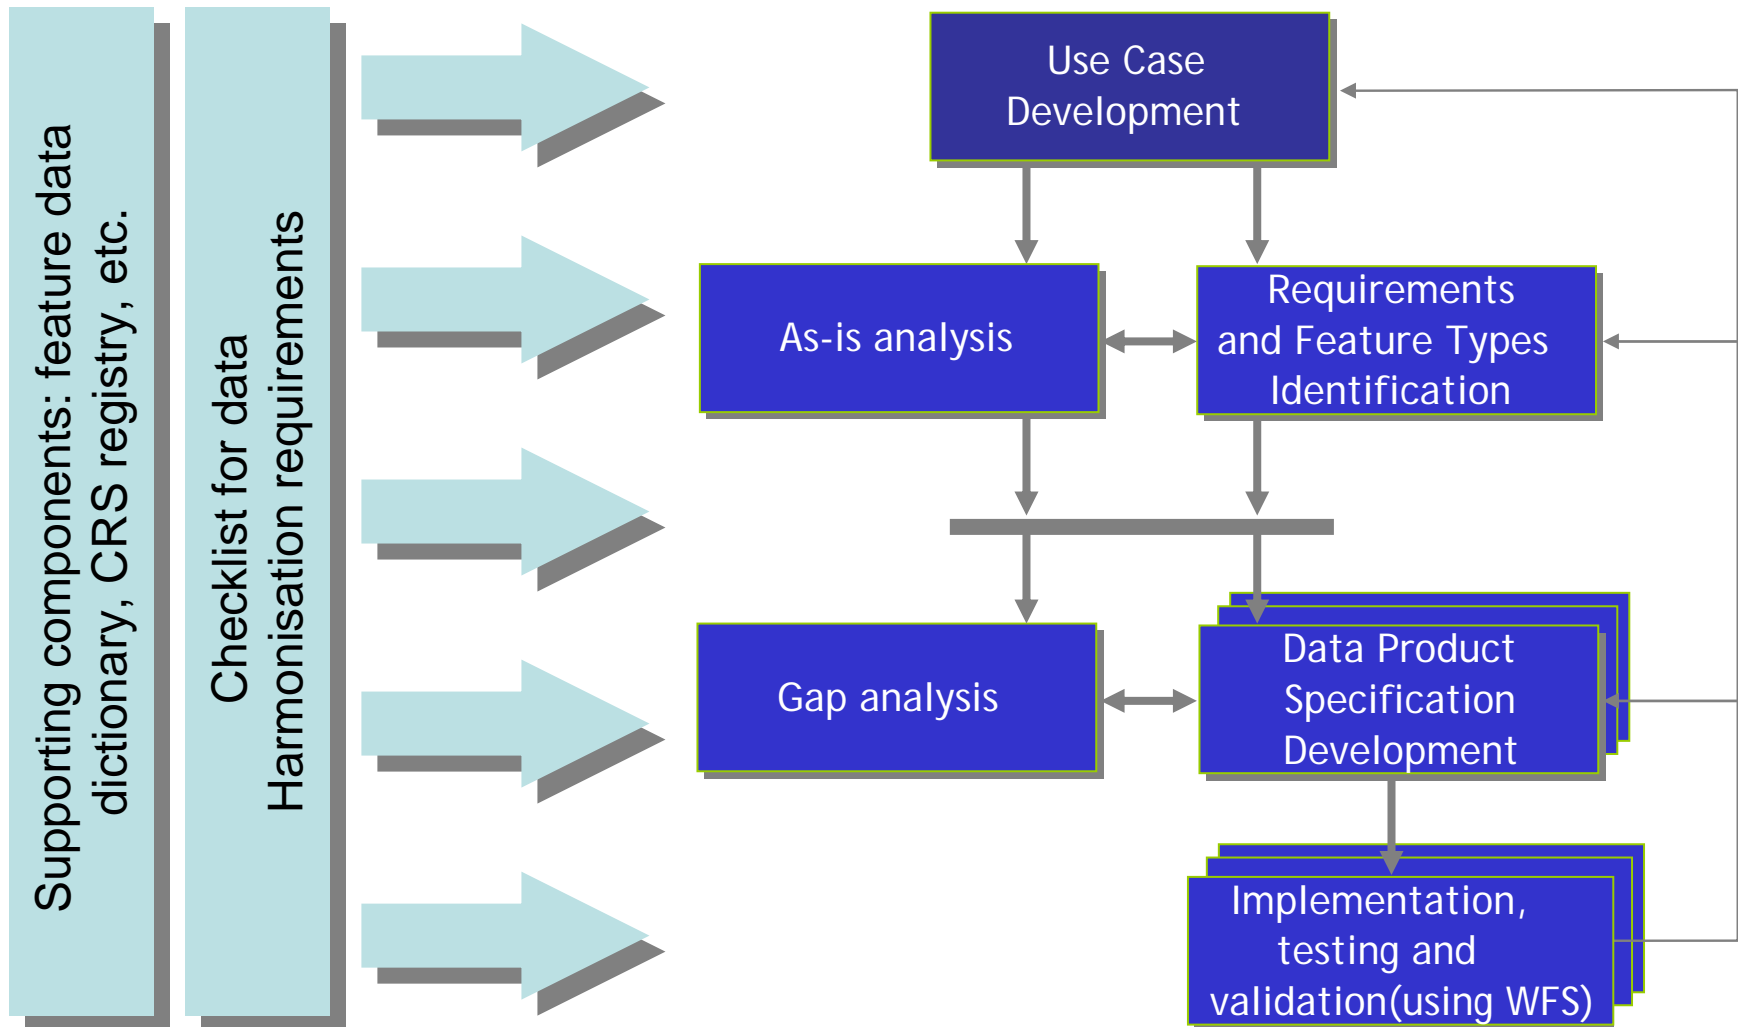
Supporting components: feature data dictionary, CRS registry, etc.

Checklist for data Harmonisation requirements

Use Case Development

As-is analysis

Requirements and Feature Types Identification

Gap analysis

Data Product Specification Development

Implementation, testing and validation(using WFS)